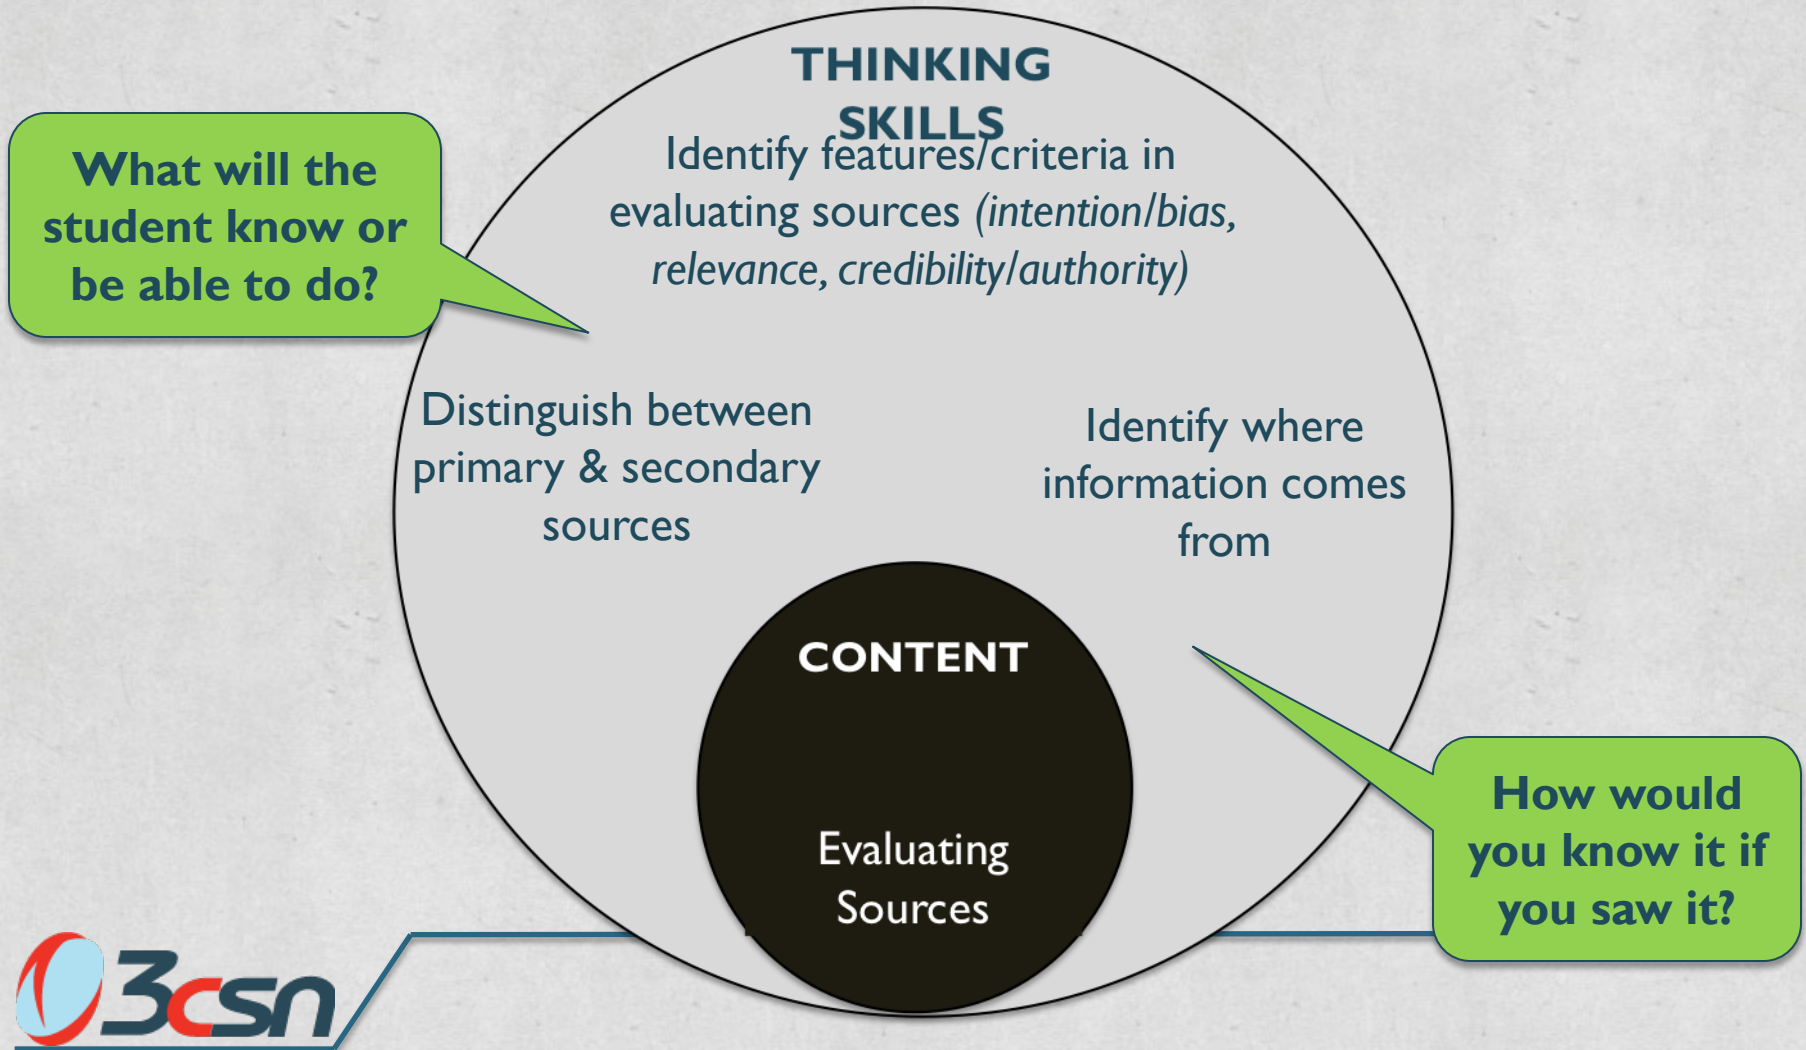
THINKING SKILLS

What will the student know or be able to do?

Identify features/criteria in evaluating sources *(intention/bias, relevance, credibility/authority)*

Distinguish between primary & secondary sources

Identify where information comes from

CONTENT

Evaluating Sources

How would you know it if you saw it?

3csn